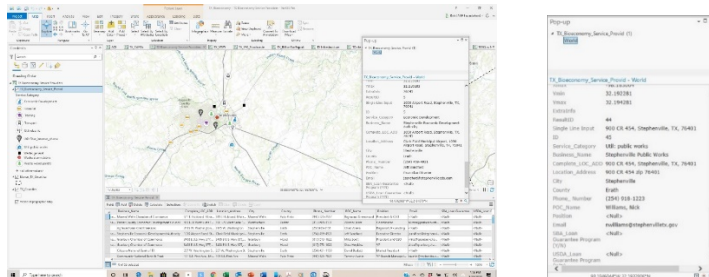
Pop-up

TX_Bioeconomy_Service_Provid (1)

TX_Bioeconomy_Service_Provid - World

| | |
|---|---|
| Ymin | 32.192281 |
| Ymax | 32.194281 |
| FeatureID | 44 |
| Single Line Input | 910 CR 454, Stephenville, TX, 76401 |
| ID | 43 |
| Service_Category | SBE: public works |
| Business_Name | Stephenville Public Works |
| Complete_USC_Addr | 910 CR 454, Stephenville, TX, 76401 |
| Location_Address | 910 CR 454 zip 76401 |
| City | Stephenville |
| County | Erath |
| Phone_Number | (254) 918-1223 |
| POC_Name | Williams, Nick |
| Position | <Null> |
| Email | nwilliams@stephenvilletx.gov |
| USDA_Loan | <Null> |
| Guarantee Program (CLSS) | |
| USDA_Loan | <Null> |
| Guarantee Program | |